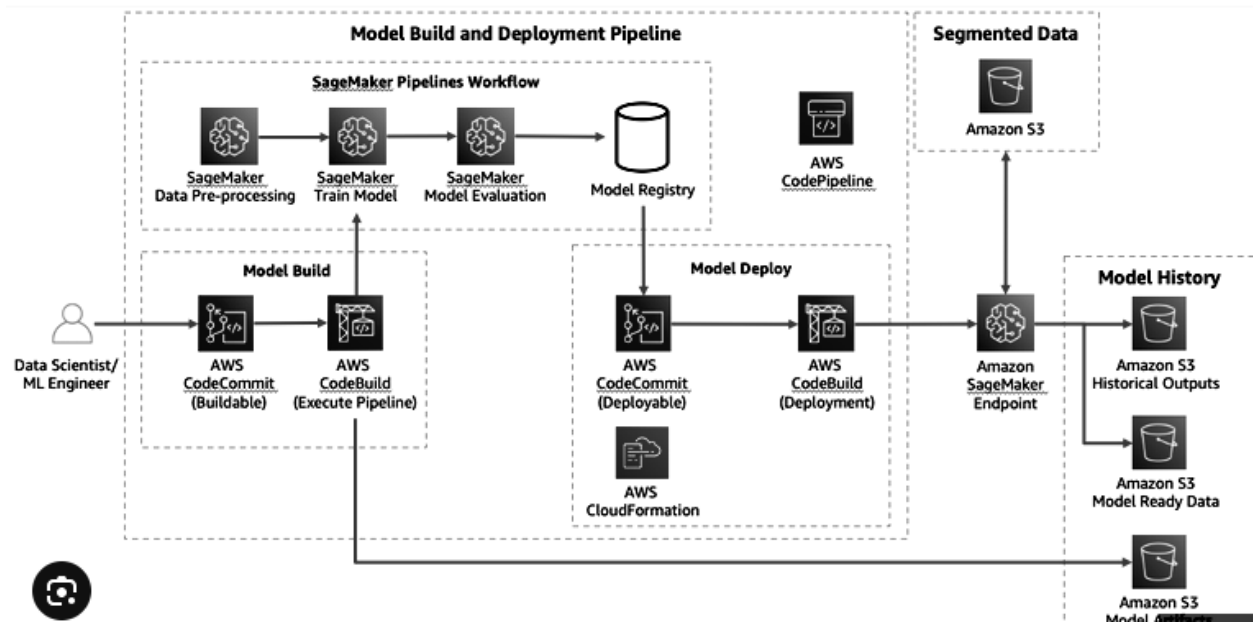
Model Build and Deployment Pipeline

SageMaker Pipelines Workflow

SageMaker Data Pre-processing

SageMaker Train Model

SageMaker Model Evaluation

Model Registry

AWS CodePipeline

Segmented Data

Amazon S3

Model Build

Data Scientist/ ML Engineer

AWS CodeCommit (Buildable)

AWS CodeBuild (Execute Pipeline)

Model Deploy

AWS CodeCommit (Deployable)

AWS CodeBuild (Deployment)

AWS CloudFormation

Amazon SageMaker Endpoint

Model History

Amazon S3 Historical Outputs

Amazon S3 Model Ready Data

Amazon S3 Model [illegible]